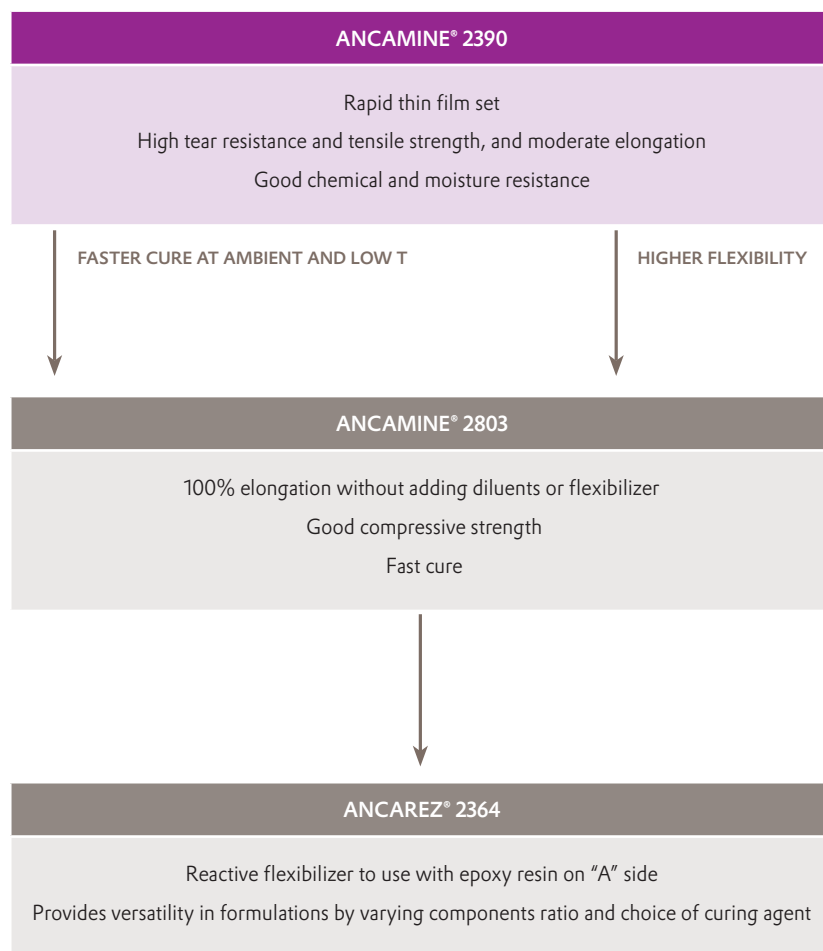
ANCAMINE® 2390

Rapid thin film set

High tear resistance and tensile strength, and moderate elongation

Good chemical and moisture resistance

FASTER CURE AT AMBIENT AND LOW T

HIGHER FLEXIBILITY

ANCAMINE® 2803

100% elongation without adding diluents or flexibilizer

Good compressive strength

Fast cure

ANCAREZ® 2364

Reactive flexibilizer to use with epoxy resin on "A" side

Provides versatility in formulations by varying components ratio and choice of curing agent